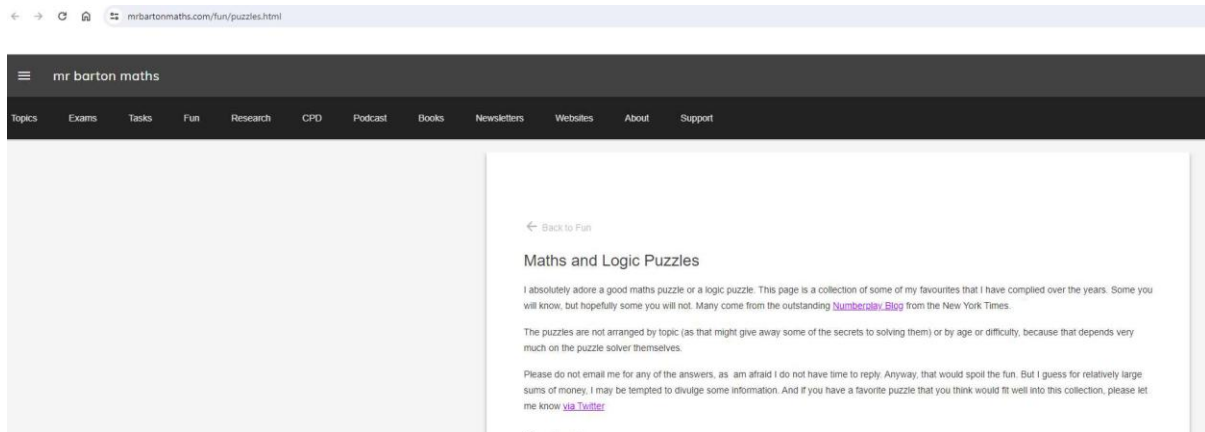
mrbartonmaths.com/fun/puzzles.html

mr barton maths

Topics Exams Tasks Fun Research CPD Podcast Books Newsletters Websites About Support

← Back to Fun

Maths and Logic Puzzles

I absolutely adore a good maths puzzle or a logic puzzle. This page is a collection of some of my favourites that I have complied over the years. Some you will know, but hopefully some you will not. Many come from the outstanding Numberplay Blog from the New York Times.

The puzzles are not arranged by topic (as that might give away some of the secrets to solving them) or by age or difficulty, because that depends very much on the puzzle solver themselves.

Please do not email me for any of the answers, as am afraid I do not have time to reply. Anyway, that would spoil the fun. But I guess for relatively large sums of money, I may be tempted to divulge some information. And if you have a favorite puzzle that you think would fit well into this collection, please let me know via Twitter